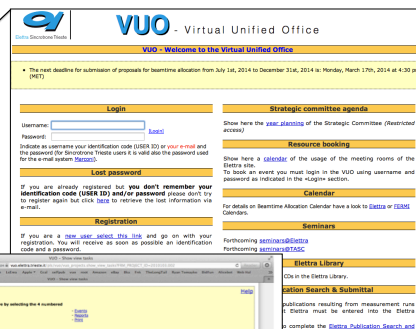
Elettra Sincrotrone Trieste

VUO - Virtual Unified Office

VUO - Welcome to the Virtual Unified Office

• The next deadline for submission of proposals for beamtime allocation from July 1st, 2014 to December 31st, 2014 is: Monday, March 17th, 2014 at 4:30 p (MET)

Login

Username:
Password:
[Login]

Indicate as username your identification code (USER ID) or your e-mail and the password (for Sincrotrone Trieste users it is valid also the password used for the e-mail system Mercury).

Lost password

If you are already registered but you don't remember your identification code (USER ID) and/or password please don't try to register again but click here to retrieve the lost information via e-mail.

Registration

If you are a new user select this link and go on with your registration. You will receive as soon as possible an identification code and a password.

Strategic committee agenda

Show here the year planning of the Strategic Committee (Restricted access)

Resource booking

Show here a calendar of the usage of the meeting rooms of the Elettra site.
To book an event you must login in the VUO using username and password as indicated in the «Login» section.

Calendar

For details on Beamtime Allocation Calendar have a look to Elettra or FERMI Calendars.

Seminars

Forthcoming seminars@Elettra
Forthcoming seminars@TASC

Elettra Library

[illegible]COs in the Elettra Library.

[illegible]ation Search & Submittal

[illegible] publications resulting from measurement runs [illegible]t Elettra must be entered into the Elettra

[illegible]o complete the Elettra Publication Search and

VUO - Show view tools

Help

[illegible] by selecting the 4 numbered
- Events
- Reports
- Docs